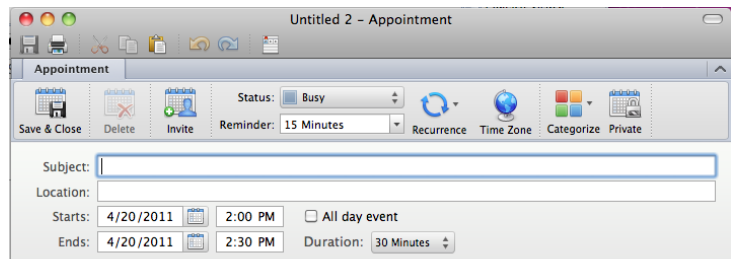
Untitled 2 – Appointment

Appointment

Save & Close
Delete
Invite
Status: Busy
Reminder: 15 Minutes
Recurrence
Time Zone
Categorize
Private

Subject:
Location:
Starts: 4/20/2011 2:00 PM All day event
Ends: 4/20/2011 2:30 PM Duration: 30 Minutes